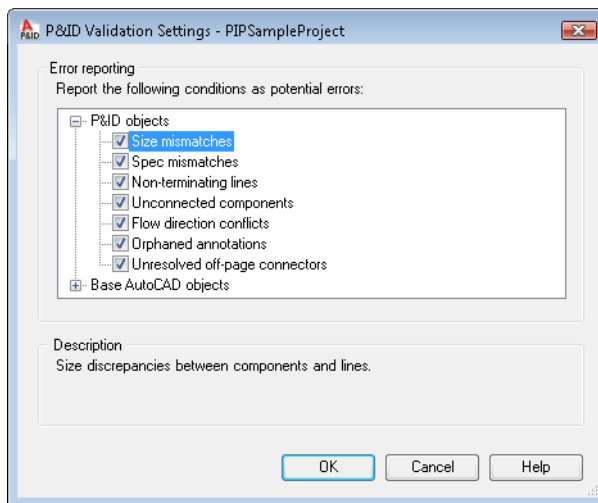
P&ID Validation Settings - PIPSampleProject

Error reporting
Report the following conditions as potential errors:

P&ID objects
Size mismatches
Spec mismatches
Non-terminating lines
Unconnected components
Flow direction conflicts
Orphaned annotations
Unresolved off-page connectors
Base AutoCAD objects

Description
Size discrepancies between components and lines.

OK
Cancel
Help